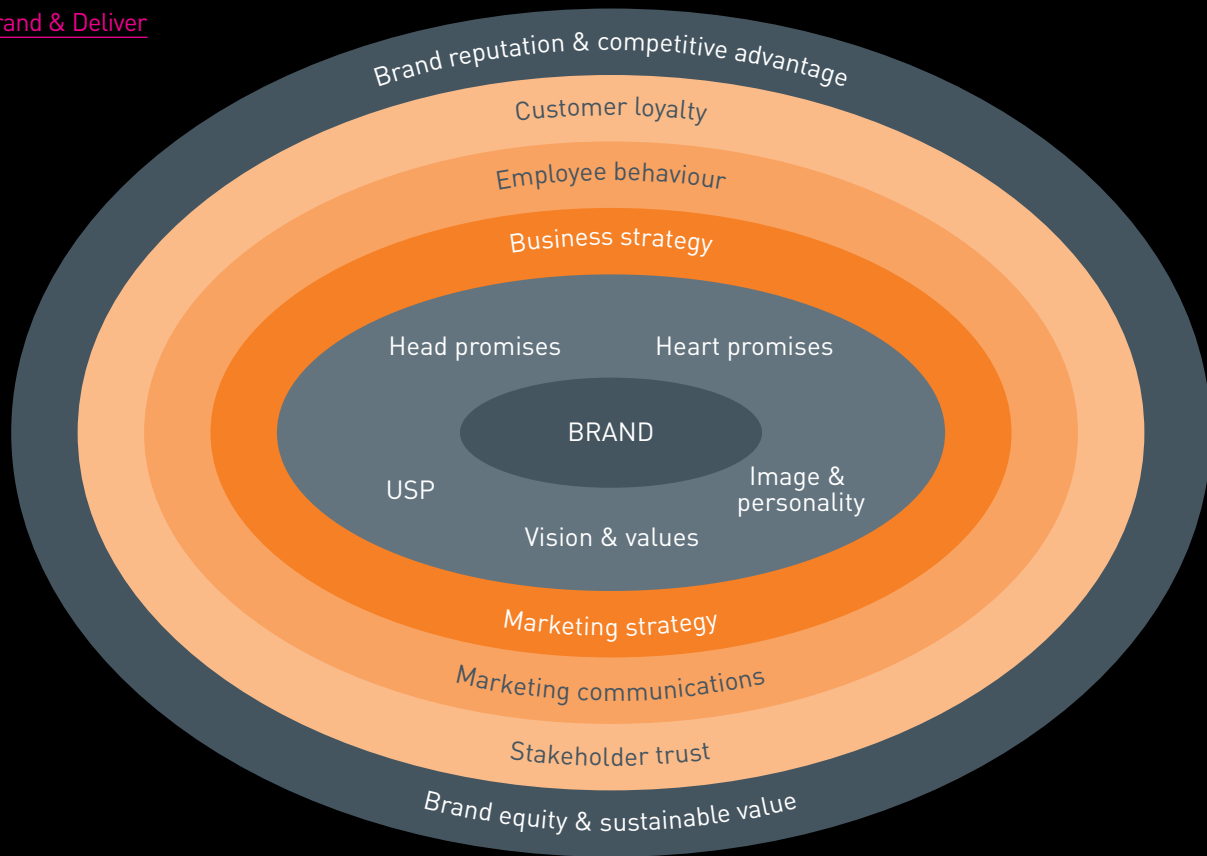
rand & Deliver

Brand reputation & competitive advantage

Customer loyalty

Employee behaviour

Business strategy

Head promises

Heart promises

BRAND

USP

Image & personality

Vision & values

Marketing strategy

Marketing communications

Stakeholder trust

Brand equity & sustainable value